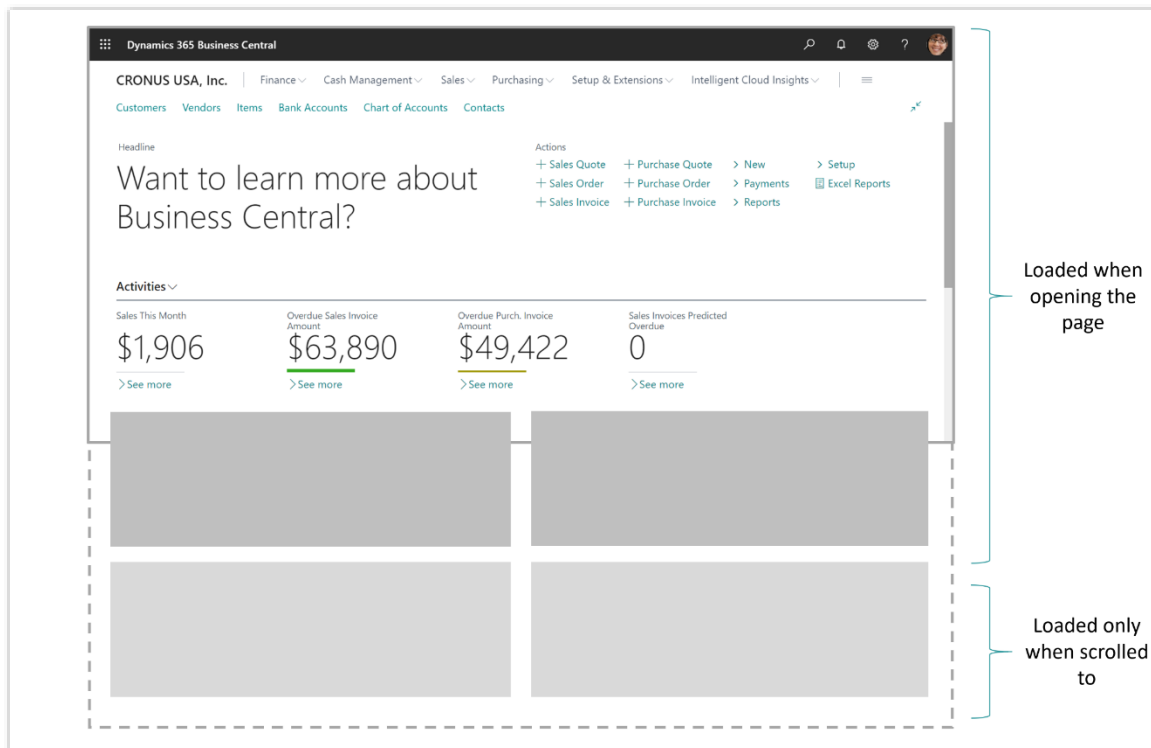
Dynamics 365 Business Central

CRONUS USA, Inc. | Finance Cash Management Sales Purchasing Setup & Extensions Intelligent Cloud Insights

Customers Vendors Items Bank Accounts Chart of Accounts Contacts

Headline

Want to learn more about Business Central?

Actions

+ Sales Quote + Purchase Quote > New > Setup
+ Sales Order + Purchase Order > Payments Excel Reports
+ Sales Invoice + Purchase Invoice > Reports

Activities

Sales This Month
$1,906
> See more

Overdue Sales Invoice Amount
$63,890
> See more

Overdue Purch. Invoice Amount
$49,422
> See more

Sales Invoices Predicted Overdue
0
> See more

Loaded when opening the page

Loaded only when scrolled to